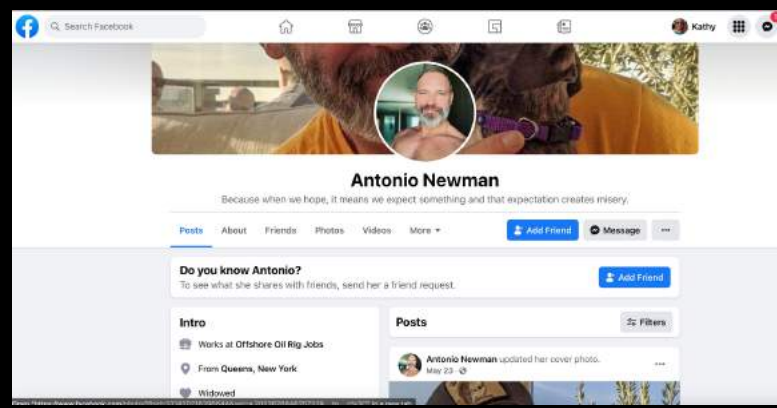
Search Facebook

Kathy

Antonio Newman

Because when we hope, it means we expect something and that expectation creates misery.

Posts About Friends Photos Videos More

Add Friend Message ···

Do you know Antonio?

To see what she shares with friends, send her a friend request.

Add Friend

Intro

Works at Offshore Oil Rig Jobs

From Queens, New York

Widowed

Posts

Filters

Antonio Newman updated her cover photo.

May 23 ·

···

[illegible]